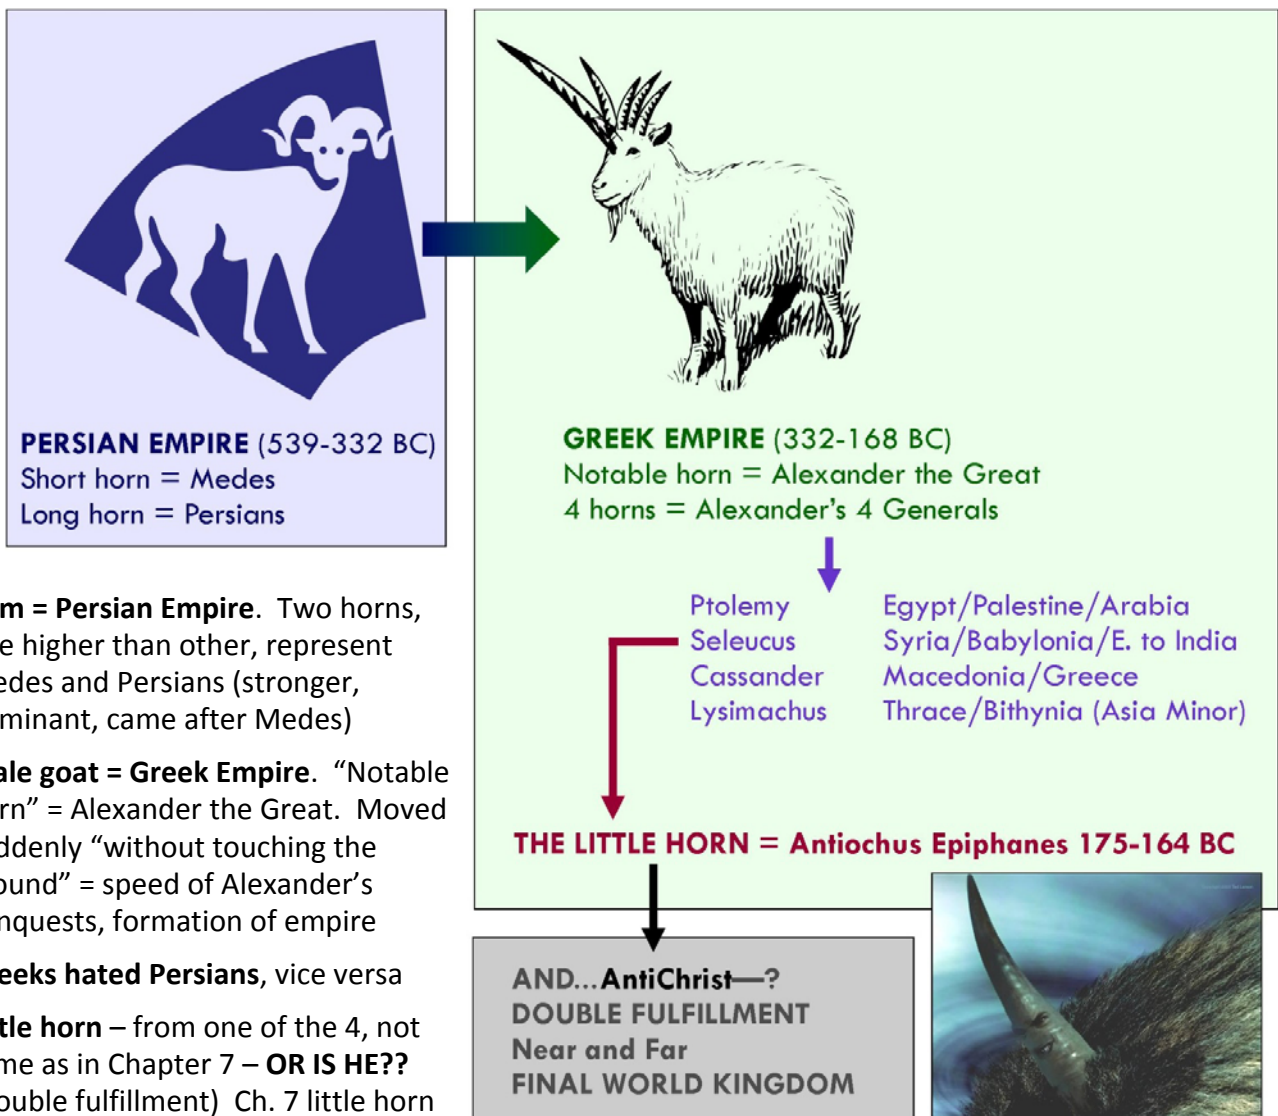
PERSIAN EMPIRE (539-332 BC)
Short horn = Medes
Long horn = Persians

GREEK EMPIRE (332-168 BC)
Notable horn = Alexander the Great
4 horns = Alexander's 4 Generals

| Ptolemy | Egypt/Palestine/Arabia |
|---|---|
| Seleucus | Syria/Babylonia/E. to India |
| Cassander | Macedonia/Greece |
| Lysimachus | Thrace/Bithynia (Asia Minor) |

THE LITTLE HORN = Antiochus Epiphanes 175-164 BC

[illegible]m = Persian Empire. Two horns, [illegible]e higher than other, represent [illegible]edes and Persians (stronger, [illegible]minant, came after Medes)

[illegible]ale goat = Greek Empire. "Notable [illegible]rn" = Alexander the Great. Moved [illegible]ddenly "without touching the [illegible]ound" = speed of Alexander's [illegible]nquests, formation of empire

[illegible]eeks hated Persians, vice versa

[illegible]tle horn – from one of the 4, not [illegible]me as in Chapter 7 – OR IS HE?? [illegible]ouble fulfillment) Ch. 7 little horn

AND...AntiChrist—?
DOUBLE FULFILLMENT
Near and Far
FINAL WORLD KINGDOM